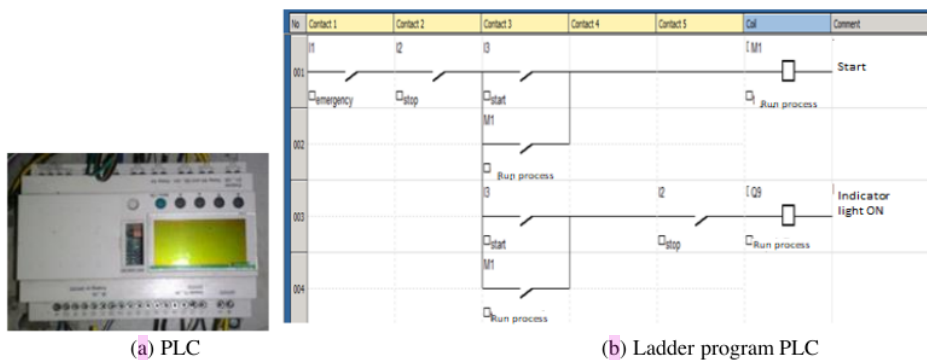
| No | Contact 1 | Contact 2 | Contact 3 | Contact 4 | Contact 5 | Coil | Comment |
|---|---|---|---|---|---|---|---|
| 001 | I1 emergency | I2 stop | I3 start | | | [ M1 Run process | Start |
| 002 | | | M1 Run process | | | | |
| 003 | | | I3 start | | I2 stop | [ Q9 Run process | Indicator light ON |
| 004 | | | M1 Run process | | | | |

(a) PLC

(b) Ladder program PLC